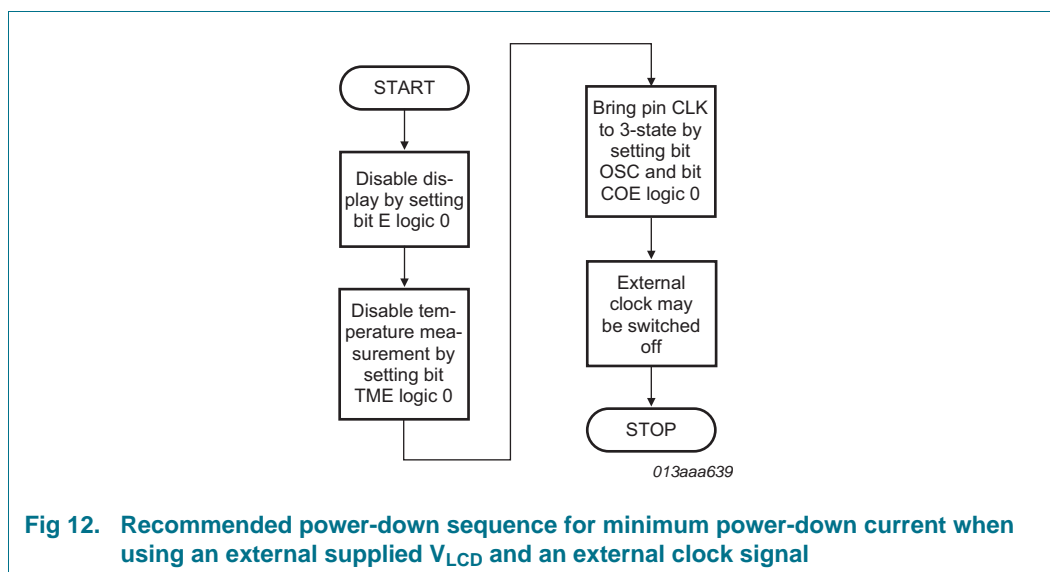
START

Disable display by setting bit E logic 0

Disable temperature measurement by setting bit TME logic 0

Bring pin CLK to 3-state by setting bit OSC and bit COE logic 0

External clock may be switched off

STOP

013aaa639

Fig 12. Recommended power-down sequence for minimum power-down current when using an external supplied $V_{LCD}$ and an external clock signal